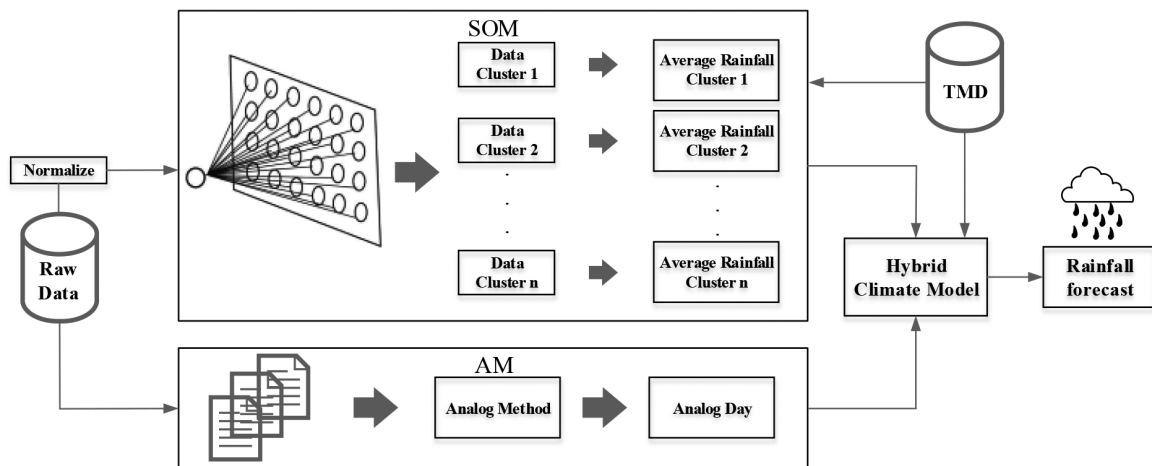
SOM

Data Cluster 1

Average Rainfall Cluster 1

Data Cluster 2

Average Rainfall Cluster 2

.
.
.

.
.
.

Data Cluster n

Average Rainfall Cluster n

TMD

Normalize

Raw Data

Hybrid Climate Model

Rainfall forecast

AM

Analog Method

Analog Day